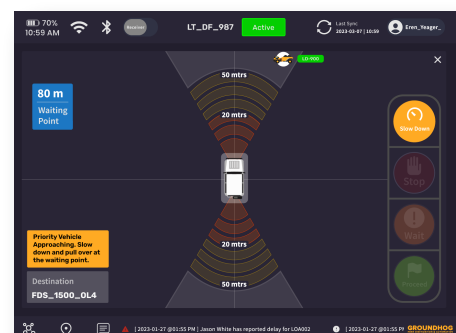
70%
10:59 AM

Reserve

LT_DF_987

Active

Last Sync:
2023-03-07 | 10:59

Eren_Yeager_

LD-006

80 m
Waiting Point

50 mtrs

20 mtrs

20 mtrs

50 mtrs

Slow Down

Stop

Wait

Proceed

Priority Vehicle Approaching. Slow down and pull over at the waiting point.

Destination
FDS_1500_0L4

| 2023-01-27 @01:55 PM | Jason White has reported delay for LOA002

| 2023-01-27 @01:55 PM

GROUNDHOG